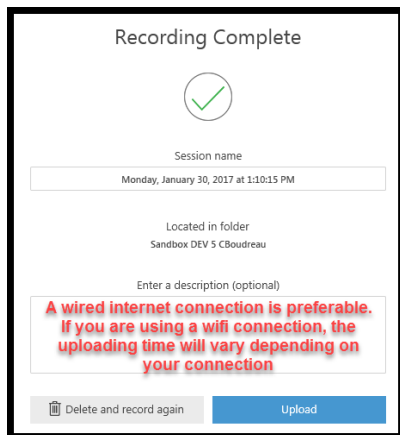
Recording Complete

Session name

Monday, January 30, 2017 at 1:10:15 PM

Located in folder

Sandbox DEV 5 CBoudreau

Enter a description (optional)

A wired internet connection is preferable. If you are using a wifi connection, the uploading time will vary depending on your connection

Delete and record again

Upload